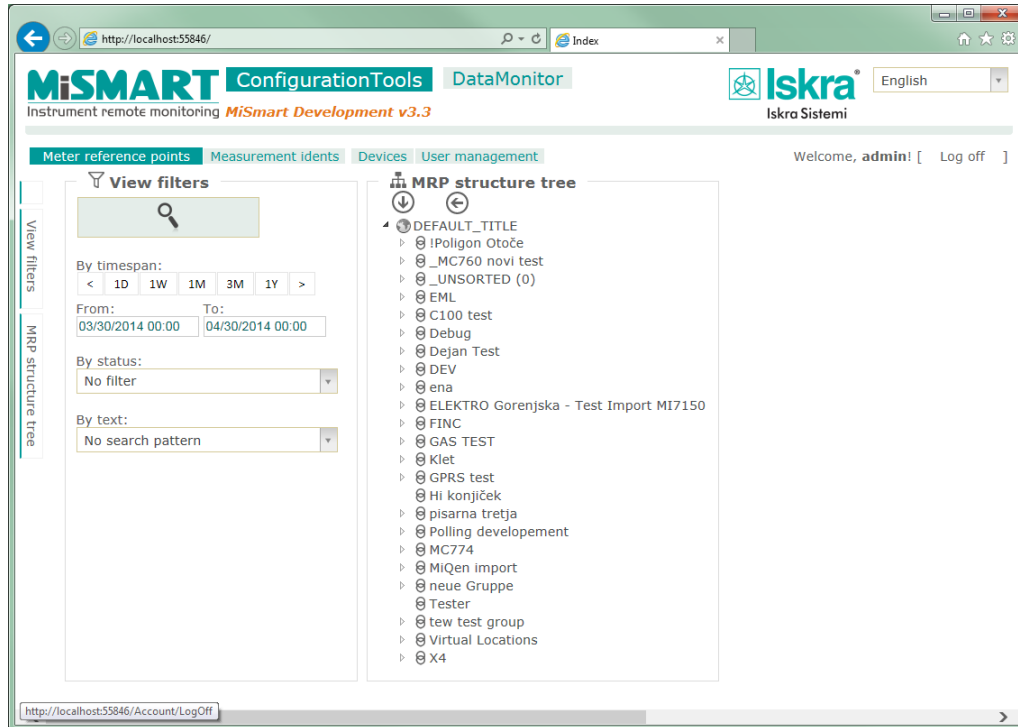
http://localhost:55846/

Index

MiSMART ConfigurationTools DataMonitor
Instrument remote monitoring MiSmart Development v3.3

Iskra®
Iskra Sistemi

English

Meter reference points | Measurement idents | Devices | User management

Welcome, admin! [ Log off ]

View filters

MRP structure tree

View filters

By timespan:

| < | 1D | 1W | 1M | 3M | 1Y | > |
|---|---|---|---|---|---|---|

From: 03/30/2014 00:00
To: 04/30/2014 00:00

By status:
No filter

By text:
No search pattern

MRP structure tree

DEFAULT_TITLE
!Poligon Otoče
_MC760 novi test
_UNSORTED (0)
EML
C100 test
Debug
Dejan Test
DEV
ena
ELEKTRO Gorenjska - Test Import MI7150
FINC
GAS TEST
Klet
GPRS test
Hi konjiček
pisarna tretja
Polling developement
MC774
MiQen import
neue Gruppe
Tester
tew test group
Virtual Locations
X4

http://localhost:55846/Account/LogOff